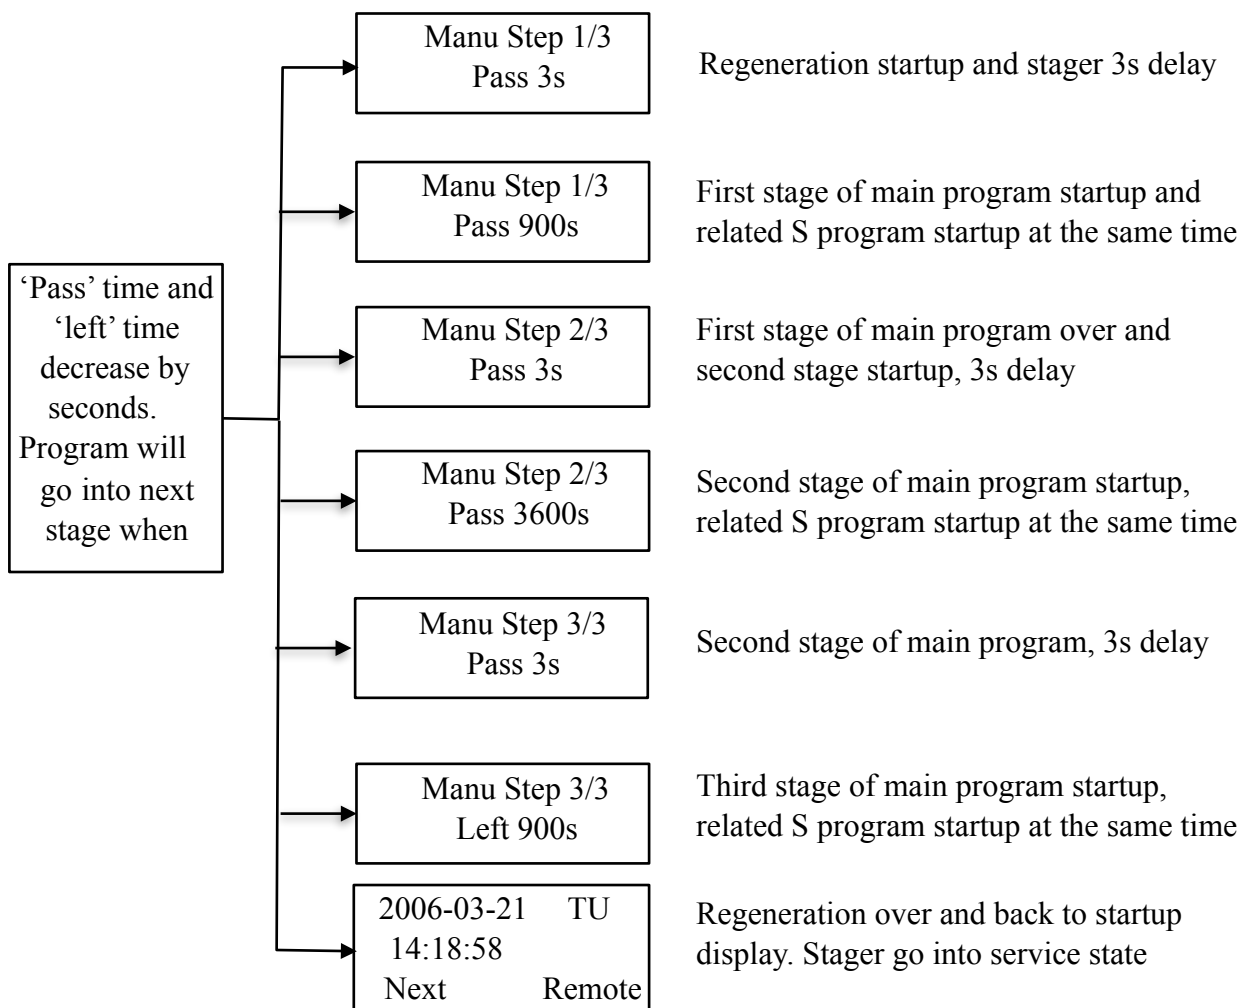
'Pass' time and 'left' time decrease by seconds. Program will go into next stage when

Manu Step 1/3
Pass 3s

Regeneration startup and stager 3s delay

Manu Step 1/3
Pass 900s

First stage of main program startup and related S program startup at the same time

Manu Step 2/3
Pass 3s

First stage of main program over and second stage startup, 3s delay

Manu Step 2/3
Pass 3600s

Second stage of main program startup, related S program startup at the same time

Manu Step 3/3
Pass 3s

Second stage of main program, 3s delay

Manu Step 3/3
Left 900s

Third stage of main program startup, related S program startup at the same time

2006-03-21 TU
14:18:58
Next Remote

Regeneration over and back to startup display. Stager go into service state